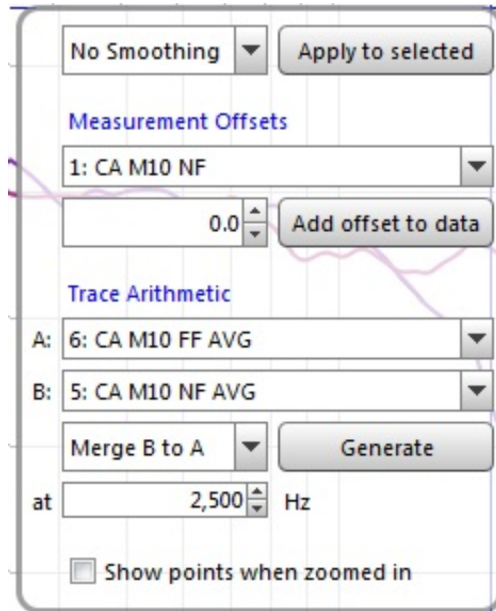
No Smoothing

Apply to selected

Measurement Offsets

1: CA M10 NF

0.0

Add offset to data

Trace Arithmetic

A: 6: CA M10 FF AVG

B: 5: CA M10 NF AVG

Merge B to A

Generate

at 2,500 Hz

Show points when zoomed in